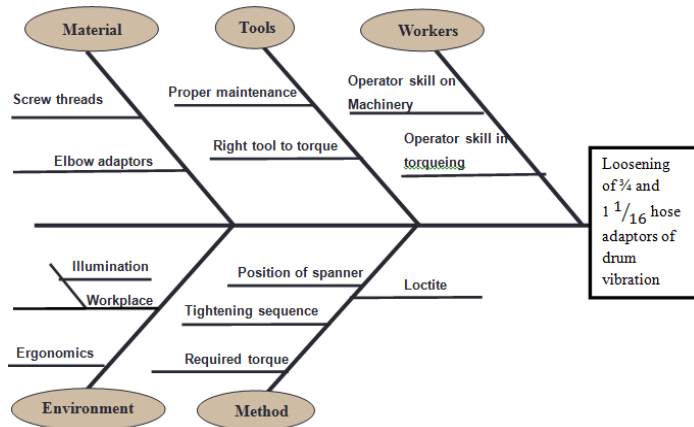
Material

Tools

Workers

Screw threads

Elbow adaptors

Proper maintenance

Right tool to torque

Operator skill on Machinery

Operator skill in torqueing

Loosening of ¾ and $1\,{}^{1}/_{16}$ hose adaptors of drum vibration

Illumination

Workplace

Ergonomics

Position of spanner

Tightening sequence

Required torque

Loctite

Environment

Method